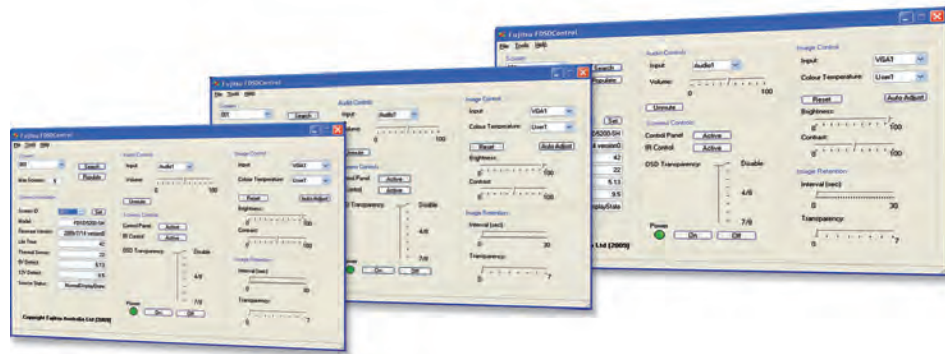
Fujitsu FD50Control

File Tools Help

Screen

Search

Populate

Audio Controls

Input Audio1

Volume:

0 100

Unmute

Control Controls

Control Panel Active

IR Control Active

OSD Transparency: Disable

4/8

7/8

Power

On Off

Image Control

Input: VGA1

Colour Temperature: User1

Reset

Auto Adjust

Brightness:

0 100

Contrast:

0 100

Image Retention

Interval (sec):

0 30

Transparency:

0 7

Set

42

22

5.13

9.5

Ltd (2005)

Fujitsu FD50Control

File Tools Help

Screen

001

Search

Audio Controls

Input Audio1

Volume

0 100

Unmute

Control Controls

Control Panel Active

IR Control Active

OSD Transparency: Disable

4/8

7/8

On Off

Image Control

Input VGA1

Colour Temperature: User1

Reset

Auto Adjust

Brightness:

0 100

Contrast:

0 100

Image Retention

Interval (sec):

0 30

Transparency:

0 7

Fujitsu FD50Control

File Tools Help

Screen

001

Search

Populate

Max Screen: 1

Screen Information

Screen ID 001 Set

Model: PDS5200-5H

Firmware Version: 2005/7/14 version0

Life Time: 42

Thermal Sensor: 22

5V Detect: 5.13

12V Detect: 9.5

Screen Status: NormalDisplayState

Audio Control

Input Audio1

Volume

0 100

Unmute

Control Controls

Control Panel Active

IR Control Active

OSD Transparency: Disable

4/8

7/8

Power

On Off

Image Control

Input VGA1

Colour Temperature User1

Reset

Auto Adjust

Brightness:

0 100

Contrast:

0 100

Image Retention

Interval (sec):

0 30

Transparency:

0 7

Copyright Fujitsu Australia Ltd (2005)